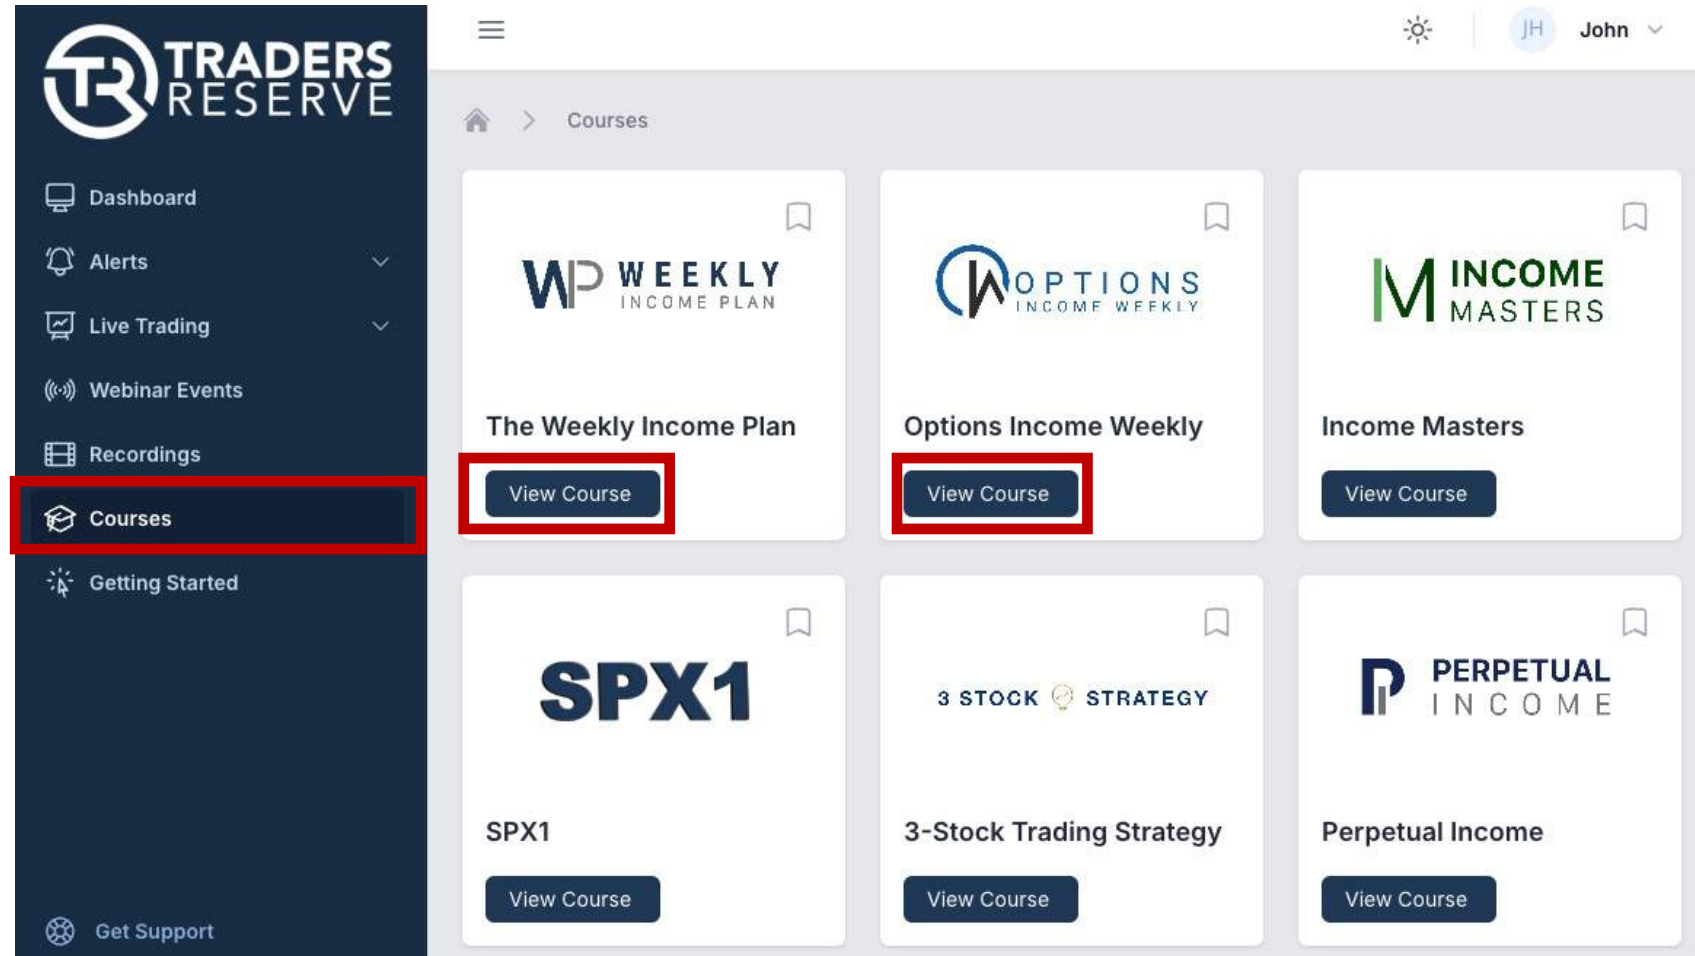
TRADERS RESERVE

Dashboard
Alerts
Live Trading
Webinar Events
Recordings
Courses
Getting Started

Get Support

JH John

Courses

WP WEEKLY INCOME PLAN
The Weekly Income Plan
View Course

OPTIONS INCOME WEEKLY
Options Income Weekly
View Course

INCOME MASTERS
Income Masters
View Course

SPX1
SPX1
View Course

3 STOCK STRATEGY
3-Stock Trading Strategy
View Course

PERPETUAL INCOME
Perpetual Income
View Course